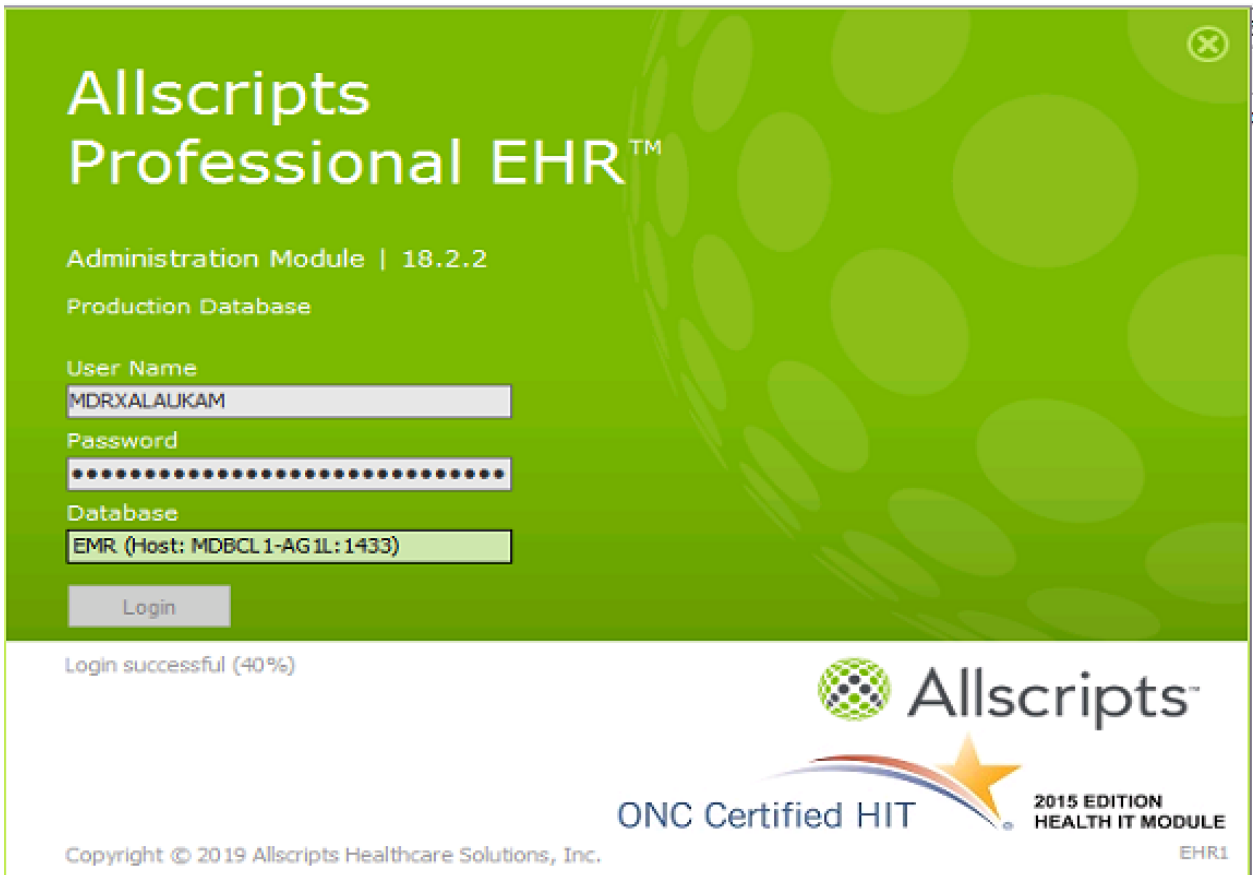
Allscripts Professional EHR™

Administration Module | 18.2.2

Production Database

User Name

MDRXALAUKAM

Password

••••••••••••••••••••••••••••••

Database

EMR (Host: MDBCL1-AG1L:1433)

Login

Login successful (40%)

Allscripts™

ONC Certified HIT

2015 EDITION HEALTH IT MODULE

Copyright © 2019 Allscripts Healthcare Solutions, Inc.

EHR1